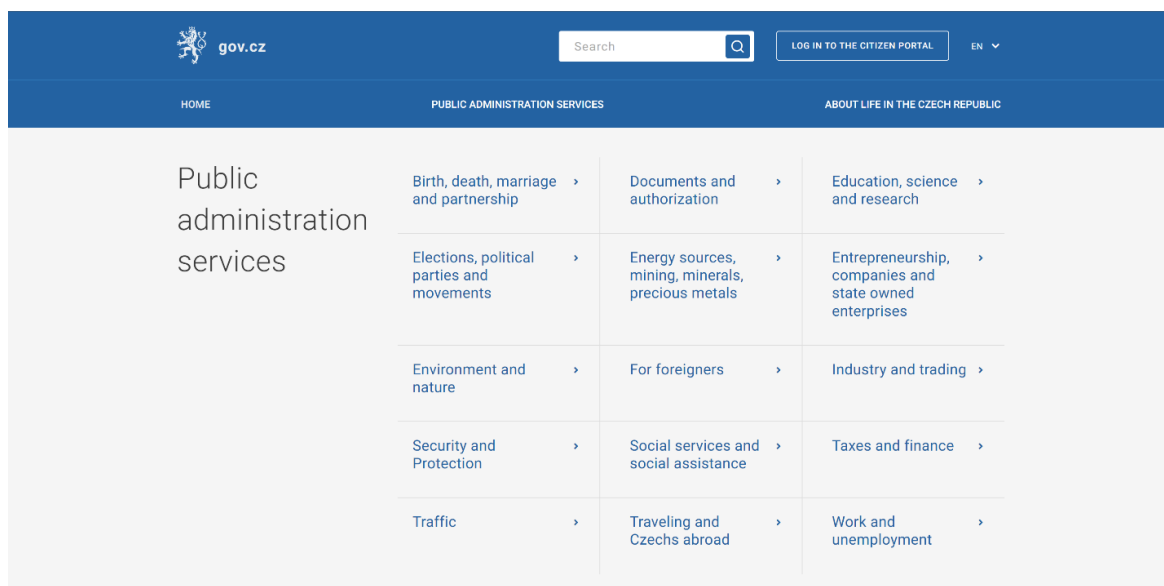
gov.cz

Search

LOG IN TO THE CITIZEN PORTAL

EN

HOME

PUBLIC ADMINISTRATION SERVICES

ABOUT LIFE IN THE CZECH REPUBLIC

Public administration services

Birth, death, marriage and partnership

Documents and authorization

Education, science and research

Elections, political parties and movements

Energy sources, mining, minerals, precious metals

Entrepreneurship, companies and state owned enterprises

Environment and nature

For foreigners

Industry and trading

Security and Protection

Social services and social assistance

Taxes and finance

Traffic

Traveling and Czechs abroad

Work and unemployment